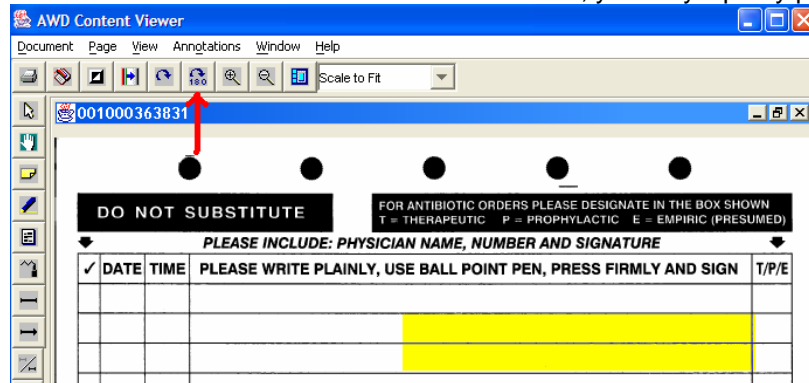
AWD Content Viewer

Document Page View Annotations Window Help

Scale to Fit

001000363831

DO NOT SUBSTITUTE

FOR ANTIBIOTIC ORDERS PLEASE DESIGNATE IN THE BOX SHOWN
T = THERAPEUTIC P = PROPHYLACTIC E = EMPIRIC (PRESUMED)

PLEASE INCLUDE: PHYSICIAN NAME, NUMBER AND SIGNATURE

| ✓ | DATE | TIME | PLEASE WRITE PLAINLY, USE BALL POINT PEN, PRESS FIRMLY AND SIGN | T/P/E |
|---|---|---|---|---|
| | | | | |
| | | | | |
| | | | | |